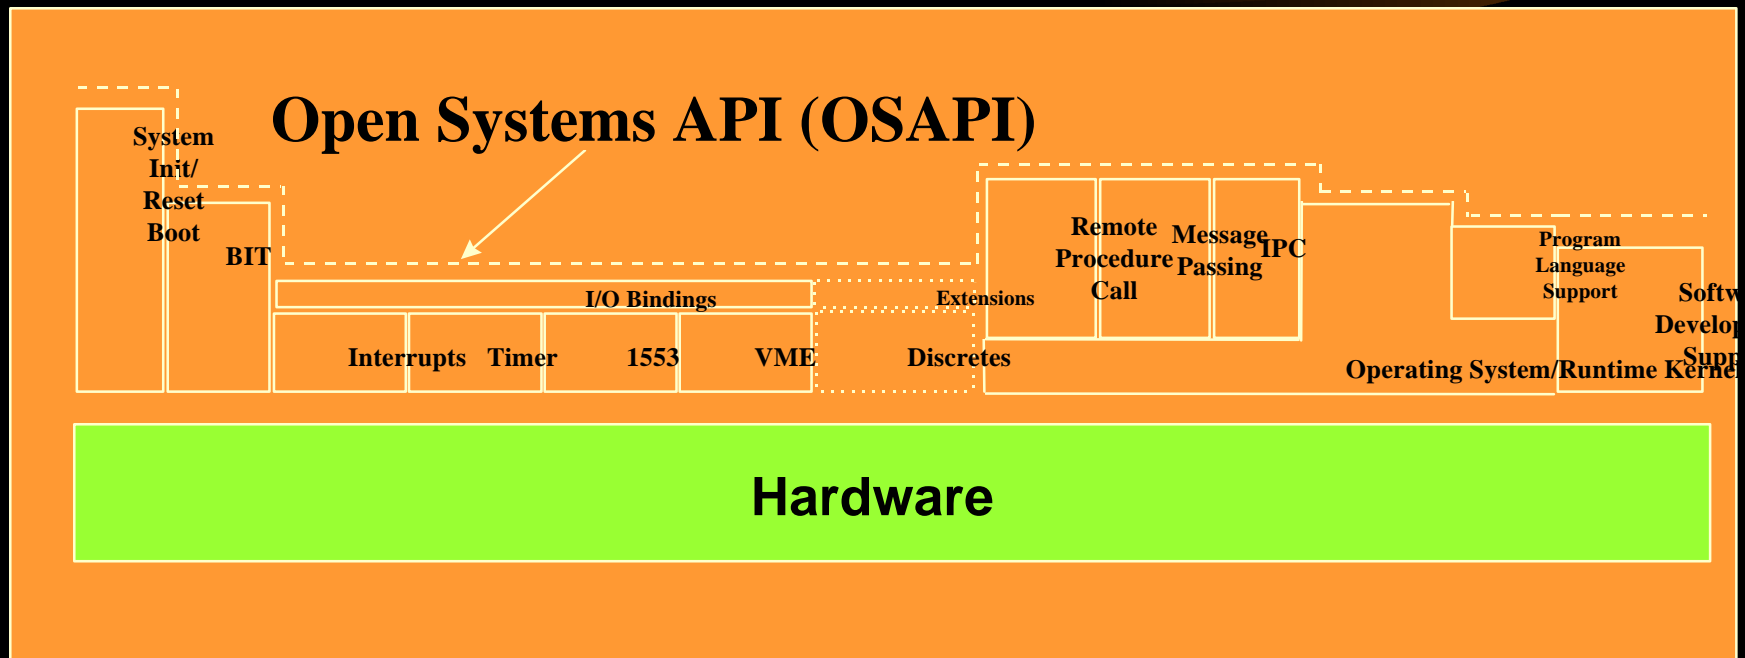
Open Systems API (OSAPI)

System Init/ Reset Boot

BIT

I/O Bindings

Extensions

Remote Procedure Call

Message Passing

IPC

Program Language Support

Softw Develop Supp

Interrupts

Timer

1553

VME

Discretes

Operating System/Runtime Kernel

Hardware